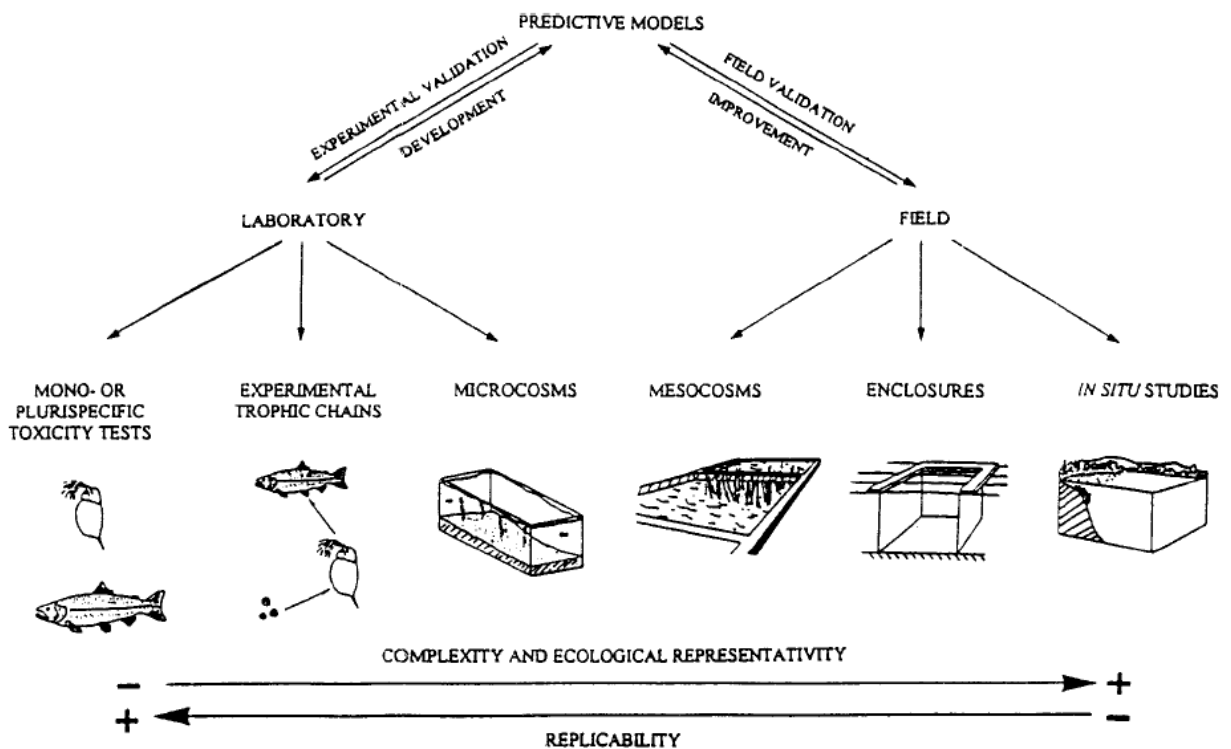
PREDICTIVE MODELS

EXPERIMENTAL VALIDATION

DEVELOPMENT

FIELD VALIDATION

IMPROVEMENT

LABORATORY

FIELD

MONO- OR PLURISPECIFIC TOXICITY TESTS

EXPERIMENTAL TROPHIC CHAINS

MICROCOSMS

MESOCOSMS

ENCLOSURES

*IN SITU* STUDIES

COMPLEXITY AND ECOLOGICAL REPRESENTATIVITY

−

+

+

−

REPLICABILITY